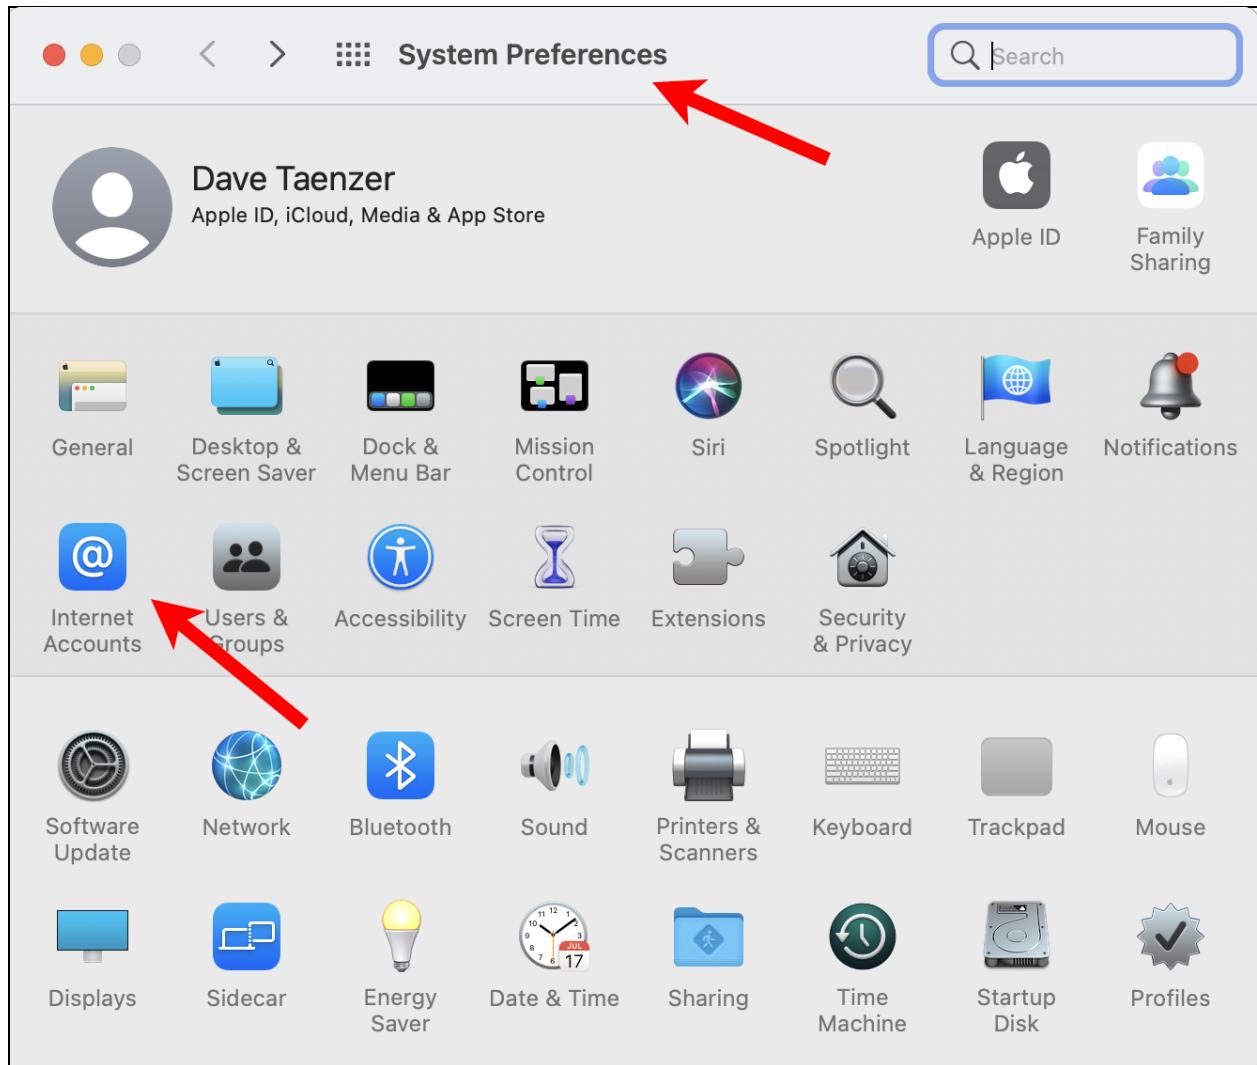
System Preferences

Search

Dave Taenzer
Apple ID, iCloud, Media & App Store

Apple ID

Family Sharing

General

Desktop & Screen Saver

Dock & Menu Bar

Mission Control

Siri

Spotlight

Language & Region

Notifications

Internet Accounts

Users & Groups

Accessibility

Screen Time

Extensions

Security & Privacy

Software Update

Network

Bluetooth

Sound

Printers & Scanners

Keyboard

Trackpad

Mouse

Displays

Sidecar

Energy Saver

JUL 17

Date & Time

Sharing

Time Machine

Startup Disk

Profiles